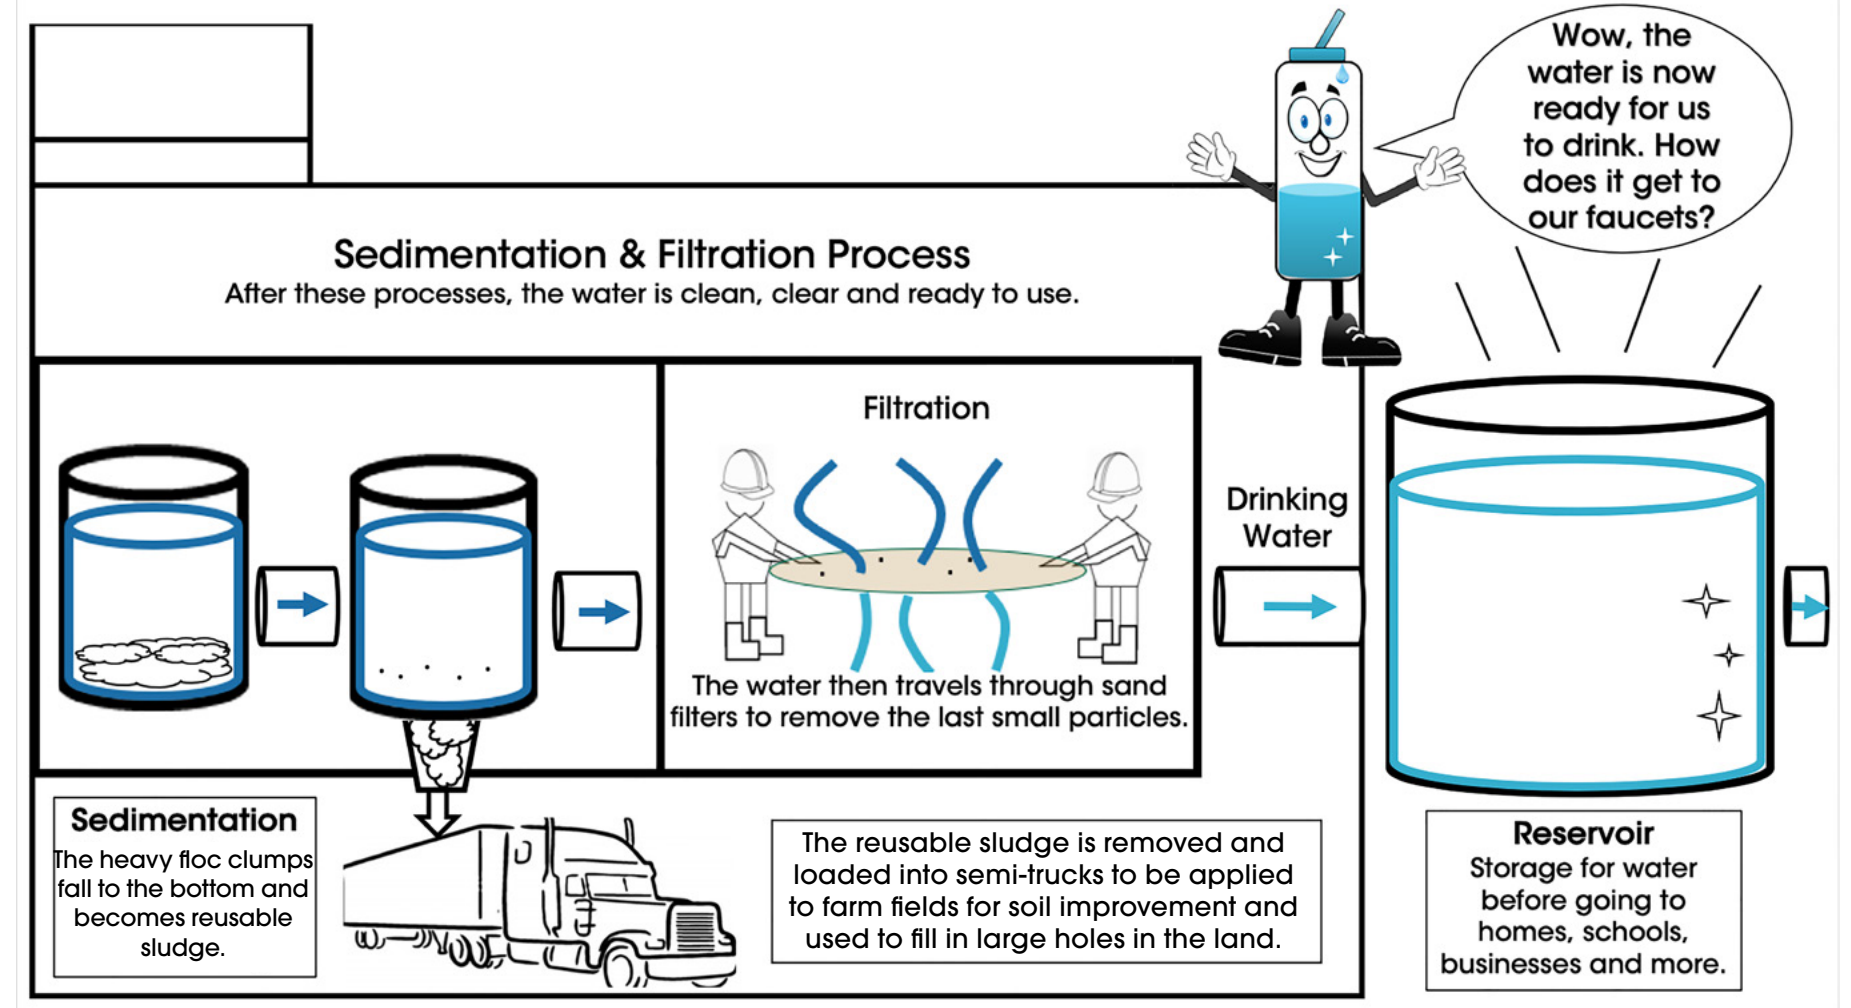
Wow, the water is now ready for us to drink. How does it get to our faucets?

Sedimentation & Filtration Process
After these processes, the water is clean, clear and ready to use.

Filtration

The water then travels through sand filters to remove the last small particles.

Drinking Water

Sedimentation
The heavy floc clumps fall to the bottom and becomes reusable sludge.

The reusable sludge is removed and loaded into semi-trucks to be applied to farm fields for soil improvement and used to fill in large holes in the land.

Reservoir
Storage for water before going to homes, schools, businesses and more.